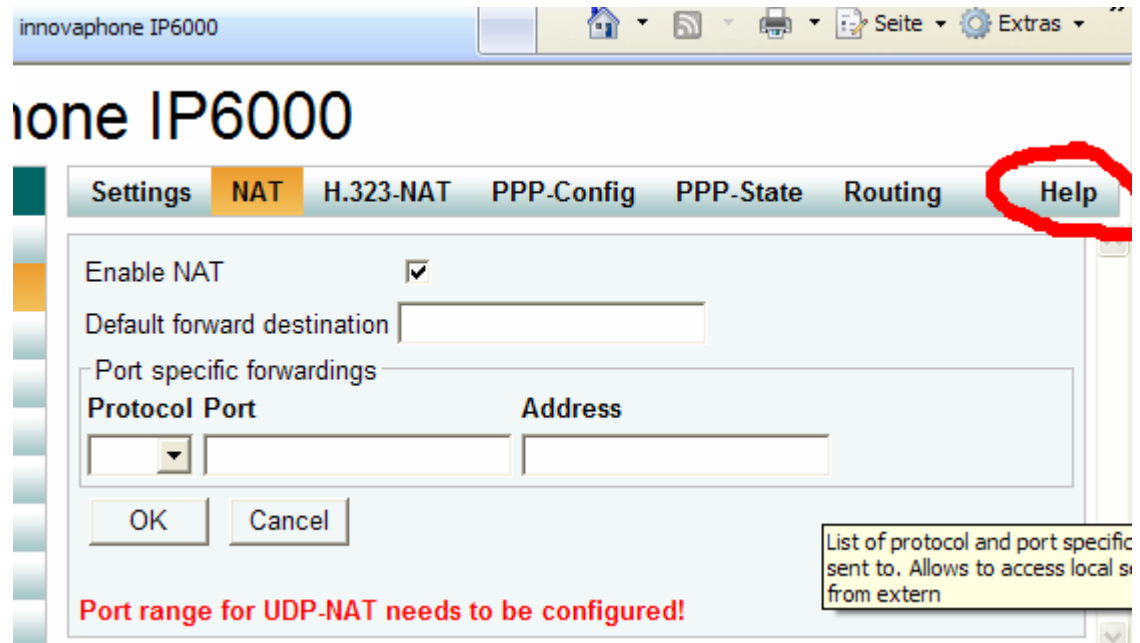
innovaphone IP6000

Seite Extras

hone IP6000

Settings NAT H.323-NAT PPP-Config PPP-State Routing Help

Enable NAT

Default forward destination

Port specific forwardings

Protocol Port Address

OK Cancel

List of protocol and port specific sent to. Allows to access local s from extern

Port range for UDP-NAT needs to be configured!